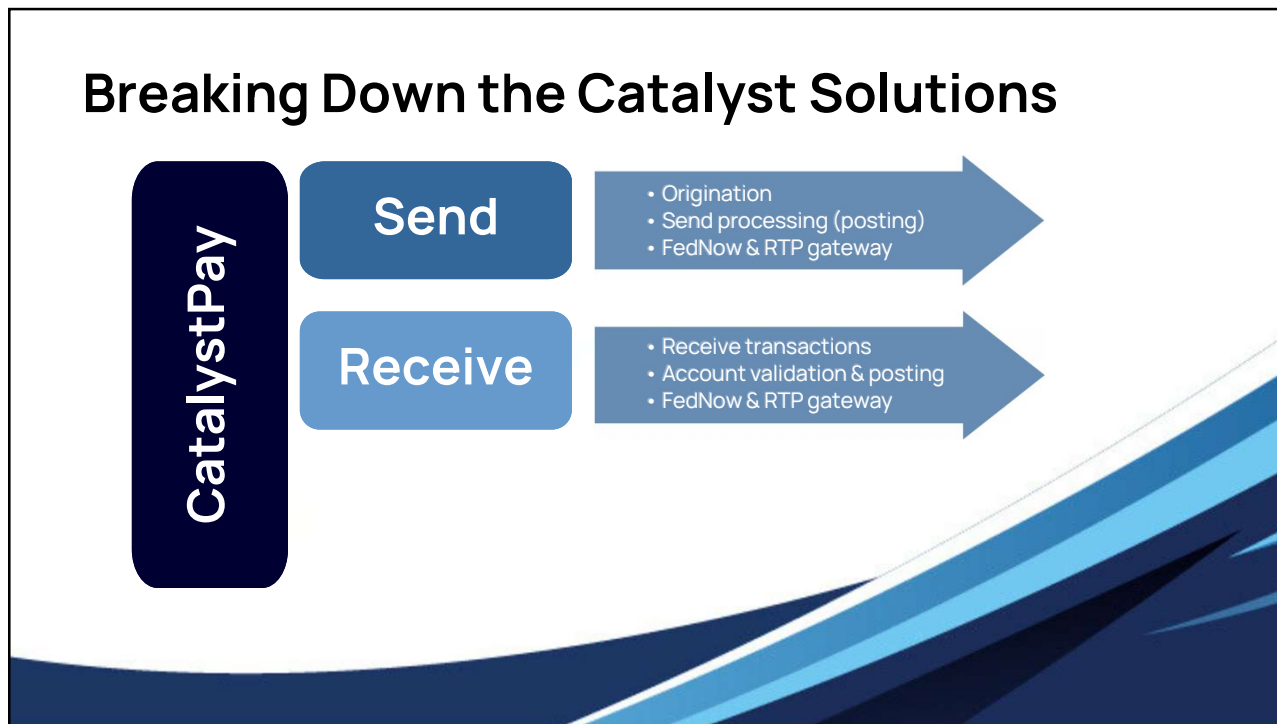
Breaking Down the Catalyst Solutions

CatalystPay

Send

- Origination
- Send processing (posting)
- FedNow & RTP gateway

Receive

- Receive transactions
- Account validation & posting
- FedNow & RTP gateway